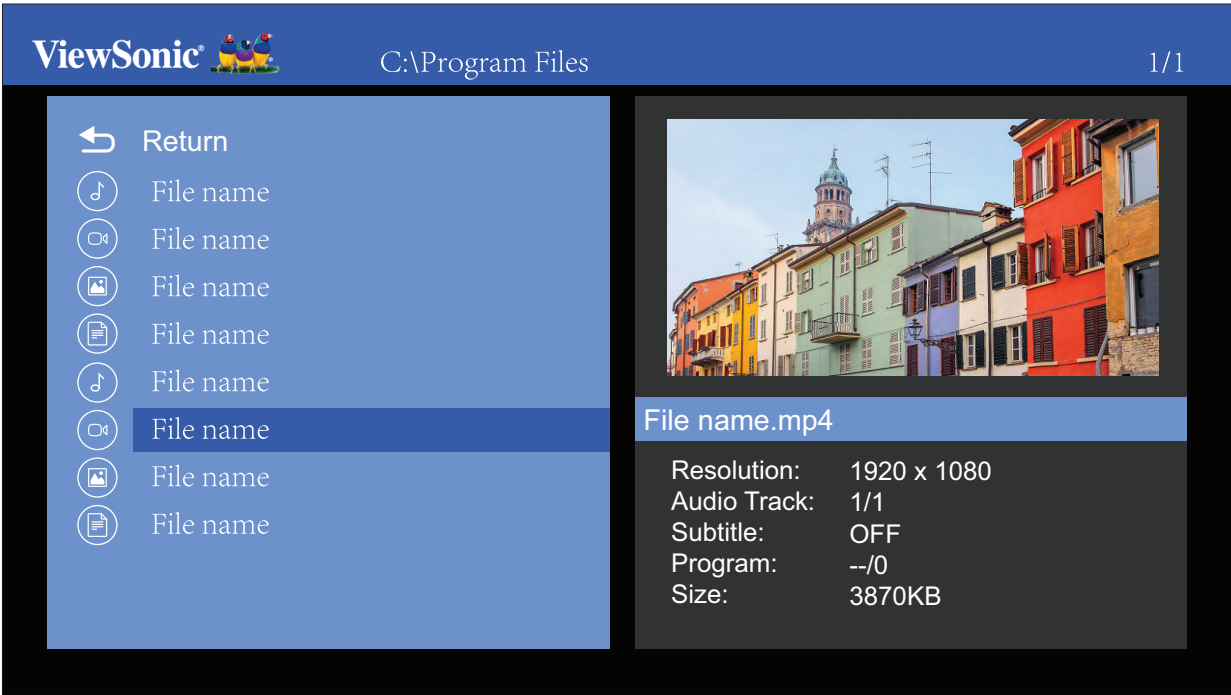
ViewSonic®
C:\Program Files
1/1

Return
File name
File name
File name
File name
File name
File name
File name
File name

File name.mp4

| | |
|---|---|
| Resolution: | 1920 x 1080 |
| Audio Track: | 1/1 |
| Subtitle: | OFF |
| Program: | --/0 |
| Size: | 3870KB |